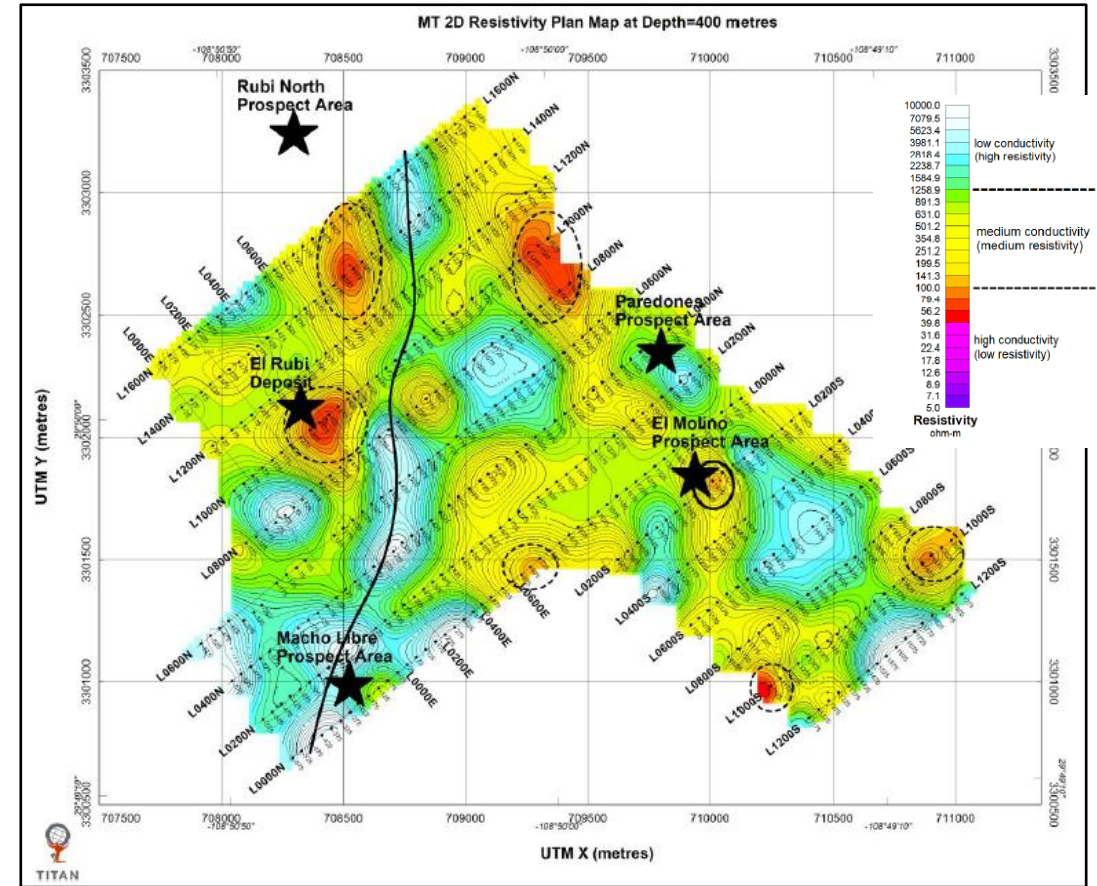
MT 2D Resistivity Plan Map at Depth=400 metres

707500 708000 708500 709000 709500 710000 710500 711000

-108°50'50" -108°50'00" -108°49'10"

3303500 3303000 3302500 3302000 3301500 3301000 3300500

UTM Y (metres)

Rubi North Prospect Area

El Rubi Deposit

Paredones Prospect Area

El Molino Prospect Area

Macho Libre Prospect Area

L1600N L1400N L1200N L1000N L0800N L0600N L0400N L0200N L0000N

L0600E L0400E L0200E L0000E

L1600N L1400N L1200N L1000N L0800N L0600N L0400N L0200N L0000N

L0600E L0400E L0200E L0000E

L0200S L0400S L0600S L0800S L1000S L1200S

L0200S L0400S L0600S L0800S L1000S L1200S

10000.0
7079.5
5623.4
3981.1
2818.4
2238.7
1584.9
1258.9
891.3
631.0
501.2
354.8
251.2
199.5
141.3
100.0
79.4
56.2
39.8
31.6
22.4
17.8
12.6
8.9
7.1
5.0

low conductivity (high resistivity)

medium conductivity (medium resistivity)

high conductivity (low resistivity)

Resistivity
ohm-m

29°50'00"

29°49'10"

UTM X (metres)

TITAN